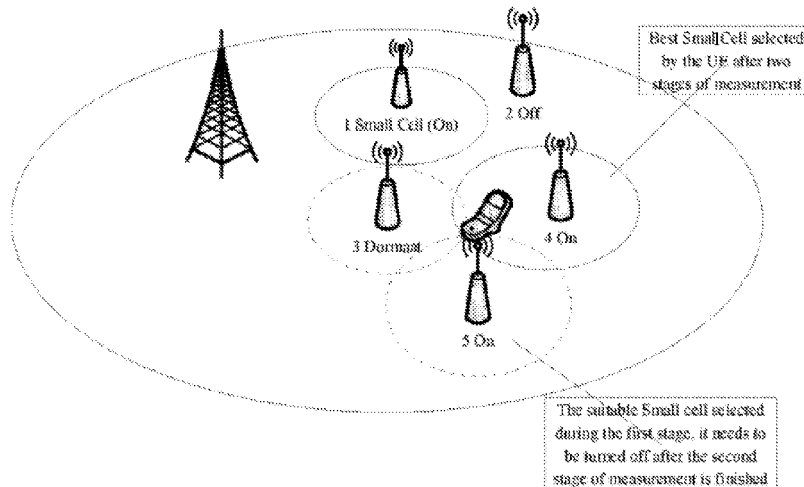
Best Small Cell selected by the UE after two stages of measurement

1 Small Cell (On)

2 Off

3 Dormant

4 On

5 On

The suitable Small cell selected during the first stage, it needs to be turned off after the second stage of measurement is finished